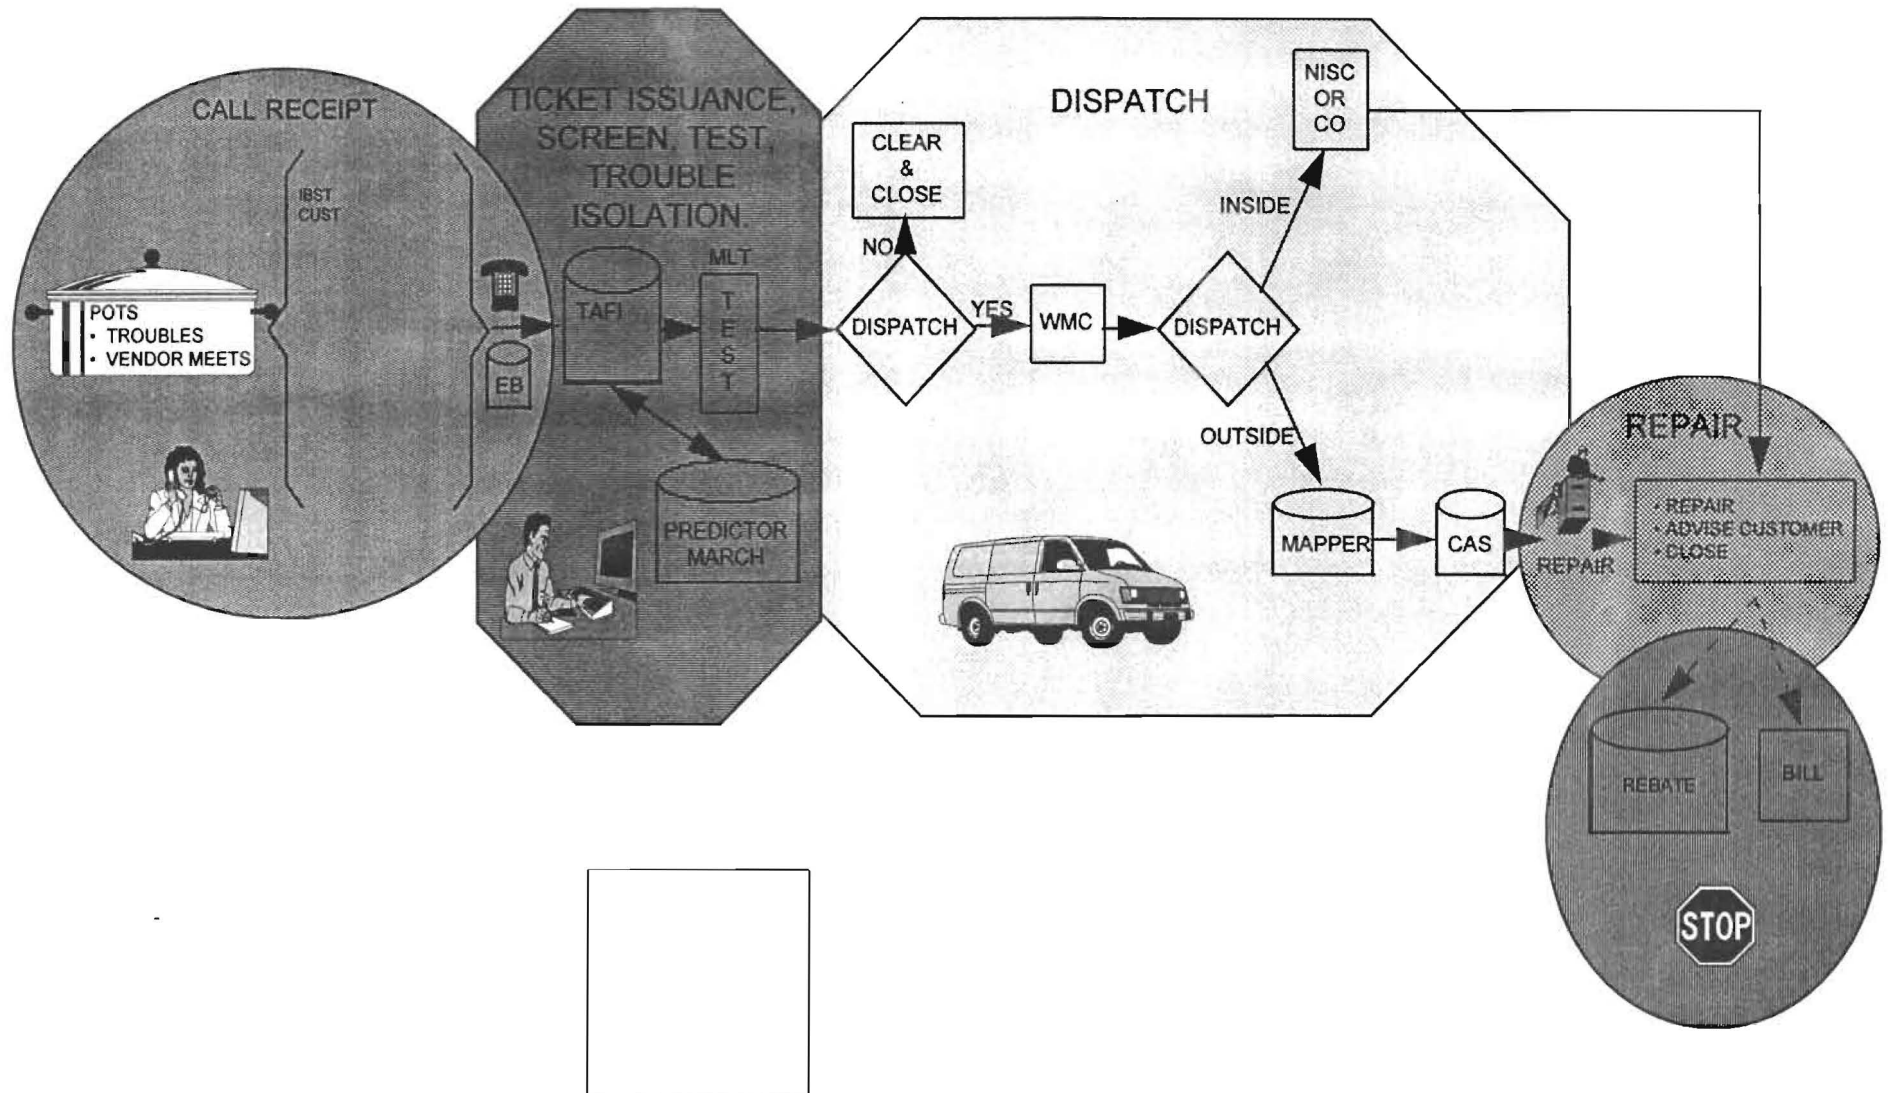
CALL RECEIPT

IBST CUST

POTS
• TROUBLES
• VENDOR MEETS

EB

TICKET ISSUANCE, SCREEN, TEST, TROUBLE ISOLATION.

TAFI

MLT

T E S T

PREDICTOR MARCH

DISPATCH

CLEAR & CLOSE

NO

DISPATCH

YES

WMC

DISPATCH

INSIDE

NISC OR CO

OUTSIDE

MAPPER

CAS

REPAIR

REPAIR

• REPAIR
• ADVISE CUSTOMER
• CLOSE

REBATE

BILL

STOP